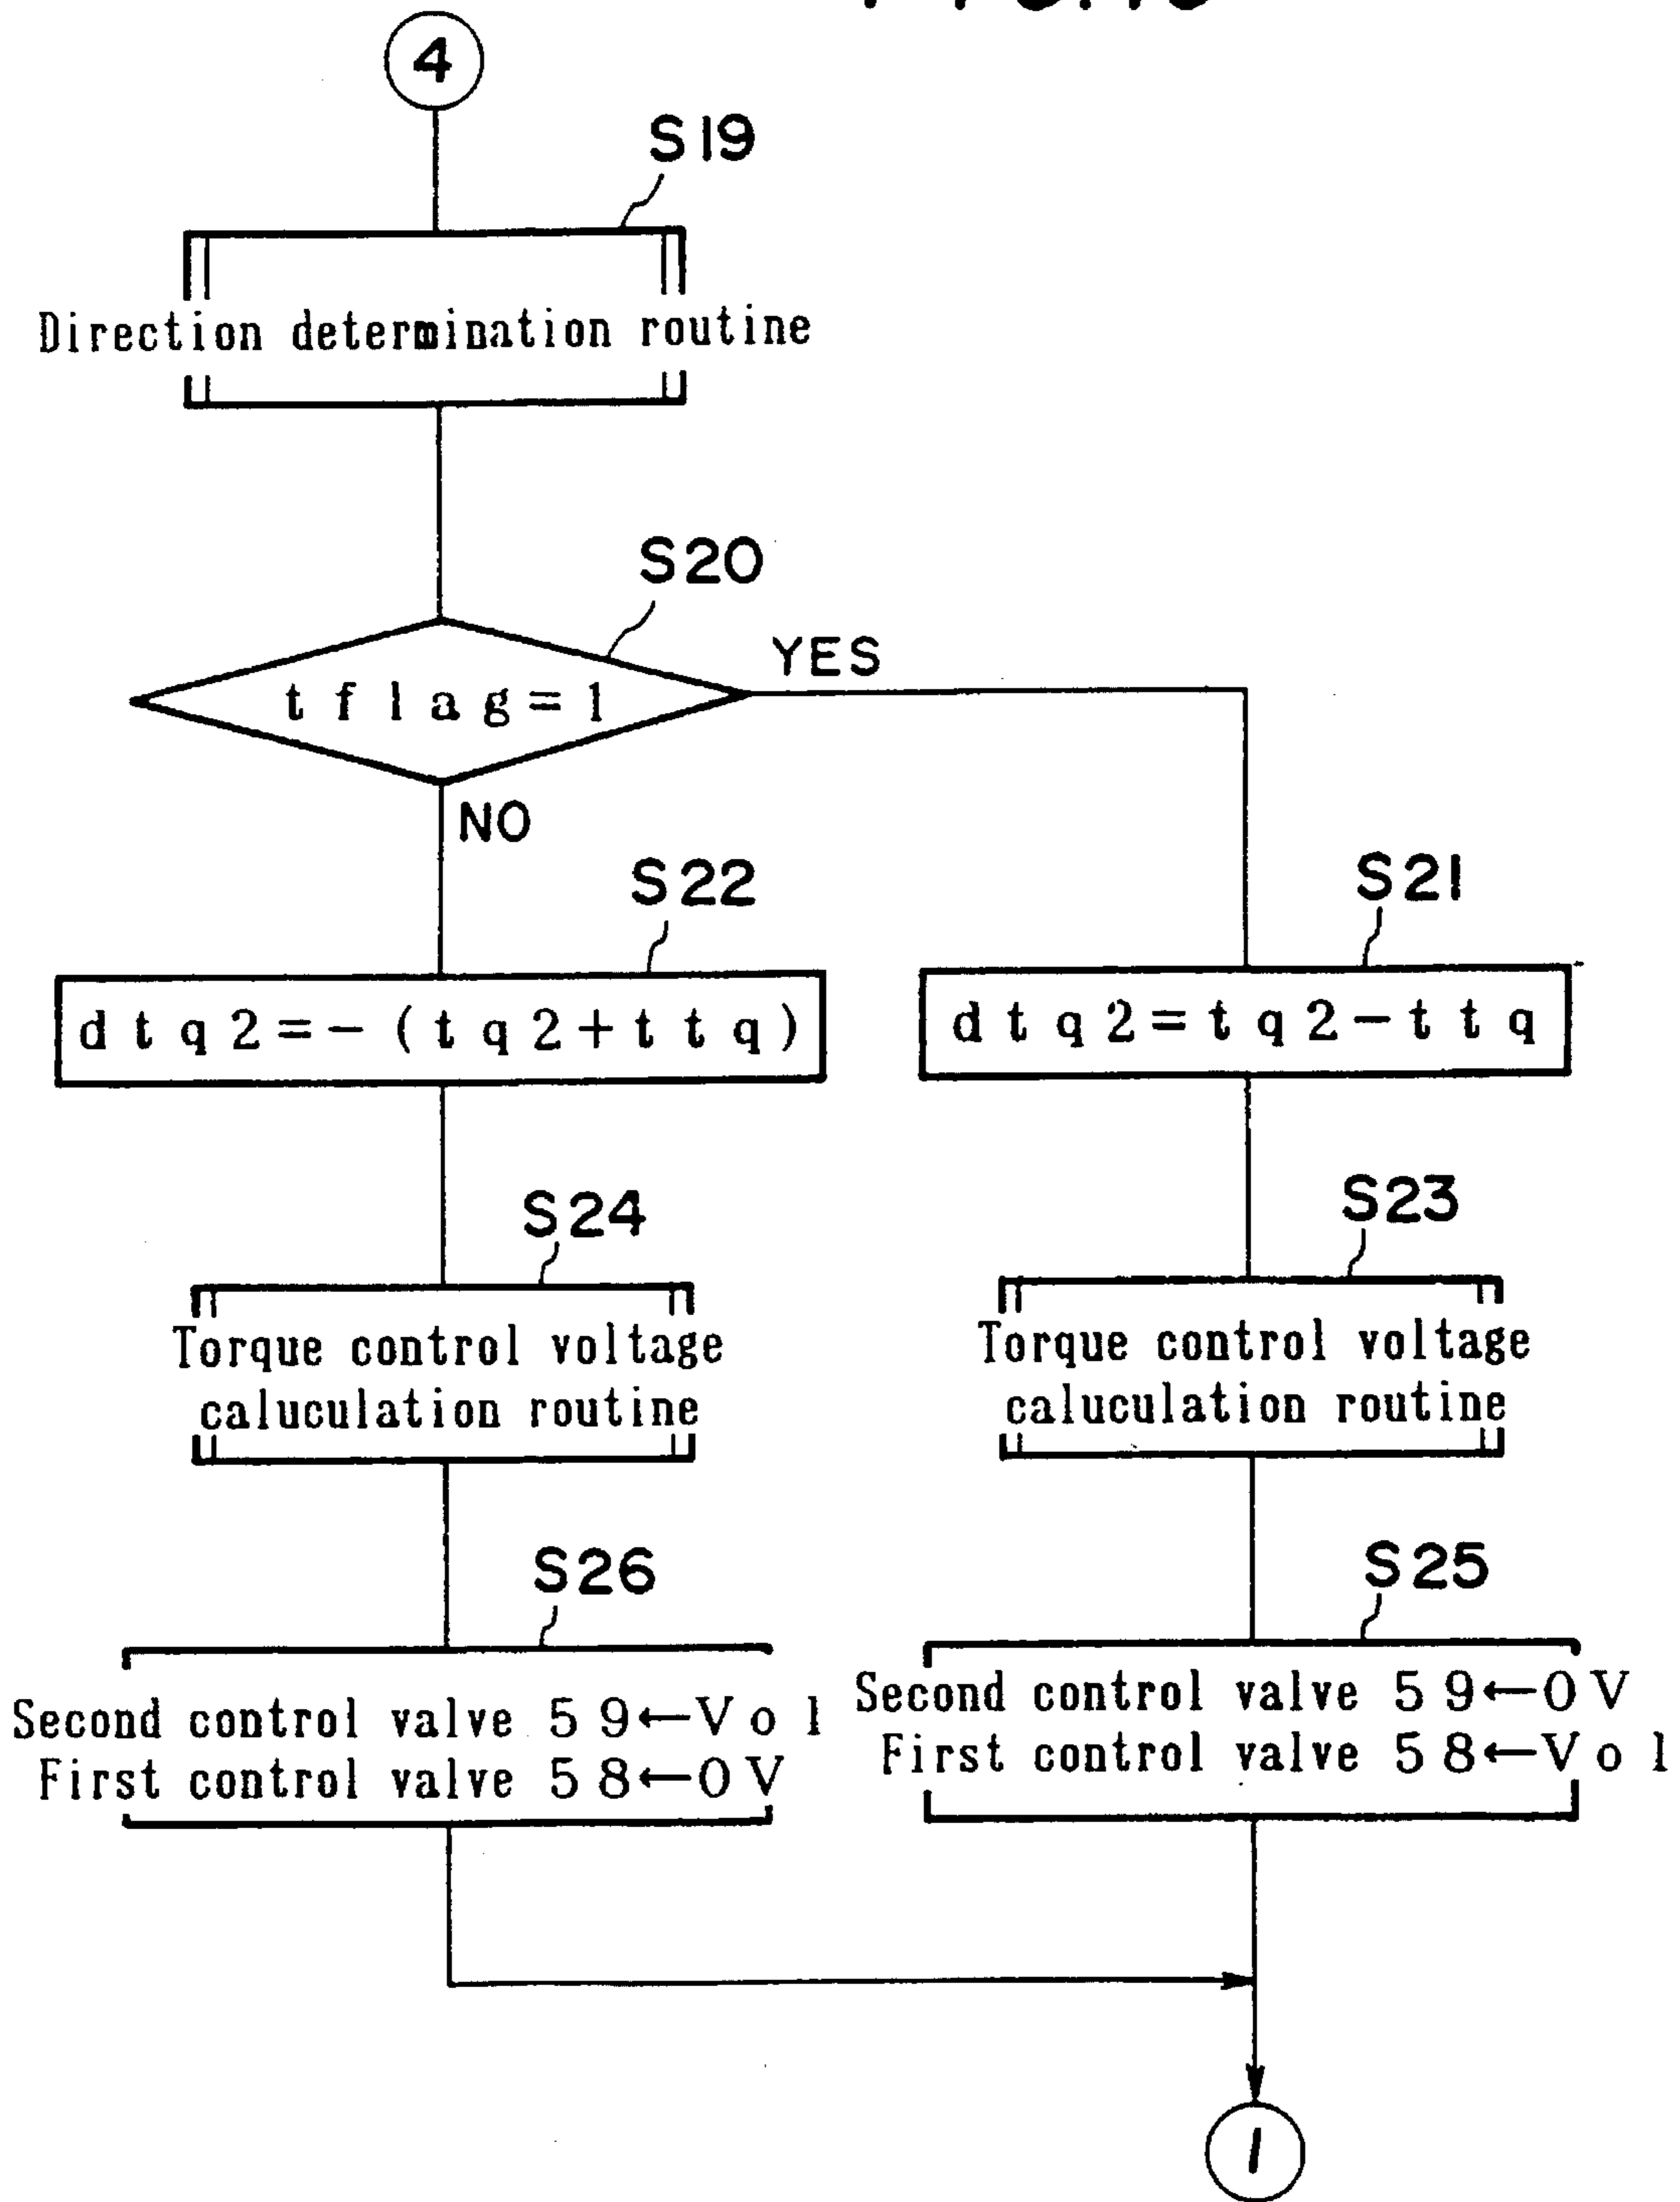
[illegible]

4

S19

Direction determination routine

S20

tflag=1

YES

NO

S22

dtq2=-(tq2+ttq)

S21

dtq2=tq2-ttq

S24

Torque control voltage caluculation routine

S23

Torque control voltage caluculation routine

S26

Second control valve 59←Vol
First control valve 58←0V

S25

Second control valve 59←0V
First control valve 58←Vol

1